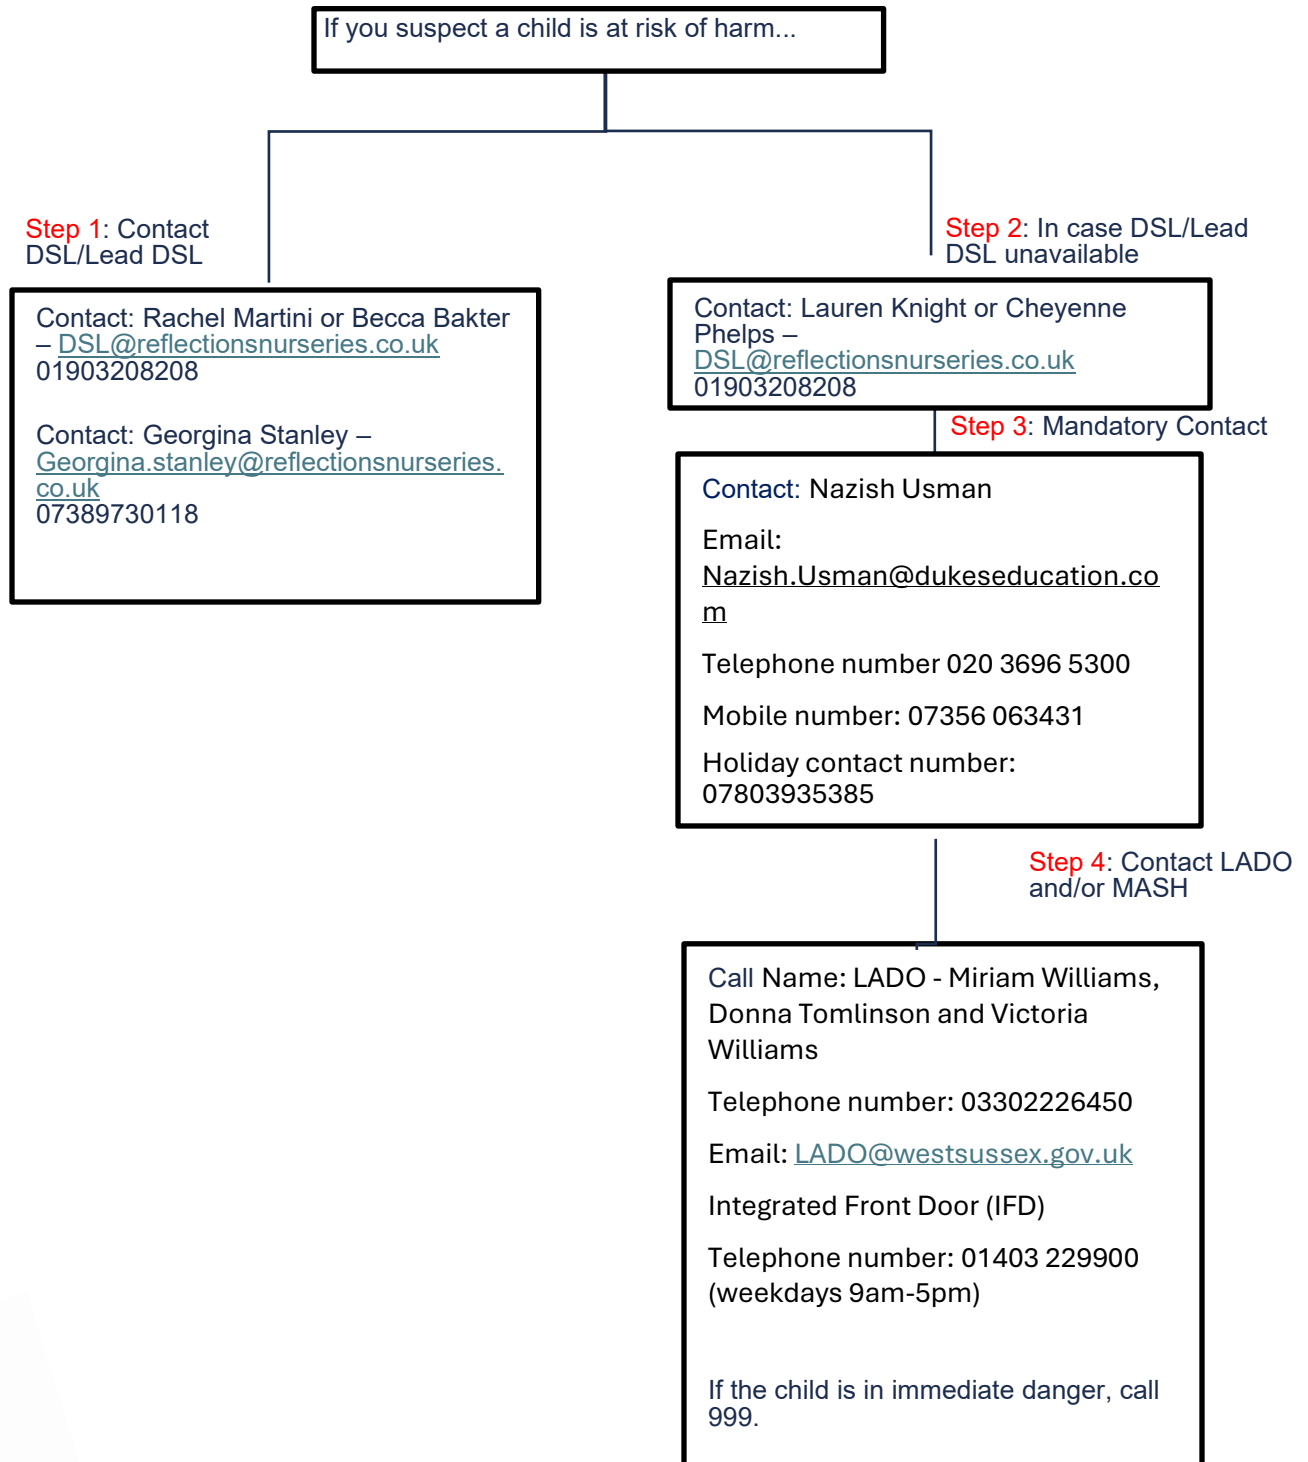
If you suspect a child is at risk of harm...

Step 1: Contact DSL/Lead DSL

Contact: Rachel Martini or Becca Bakter – DSL@reflectionsnurseries.co.uk 01903208208

Contact: Georgina Stanley – Georgina.stanley@reflectionsnurseries.co.uk 07389730118

Step 2: In case DSL/Lead DSL unavailable

Contact: Lauren Knight or Cheyenne Phelps – DSL@reflectionsnurseries.co.uk 01903208208

Step 3: Mandatory Contact

Contact: Nazish Usman

Email: Nazish.Usman@dukeseducation.com

Telephone number 020 3696 5300

Mobile number: 07356 063431

Holiday contact number: 07803935385

Step 4: Contact LADO and/or MASH

Call Name: LADO - Miriam Williams, Donna Tomlinson and Victoria Williams

Telephone number: 03302226450

Email: LADO@westsussex.gov.uk

Integrated Front Door (IFD)

Telephone number: 01403 229900 (weekdays 9am-5pm)

If the child is in immediate danger, call 999.